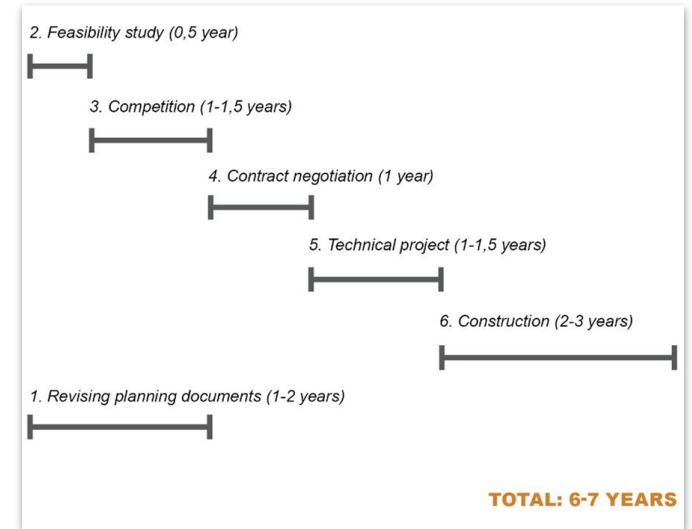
2. Feasibility study (0,5 year)

3. Competition (1-1,5 years)

4. Contract negotiation (1 year)

5. Technical project (1-1,5 years)

6. Construction (2-3 years)

1. Revising planning documents (1-2 years)

TOTAL: 6-7 YEARS